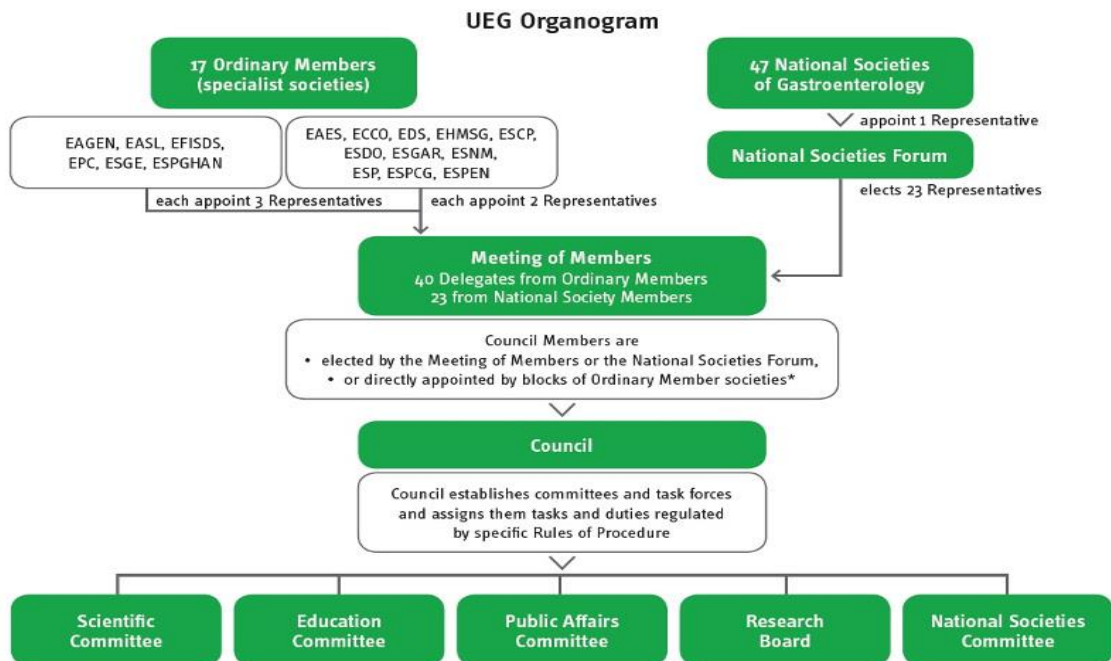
UEG Organogram

17 Ordinary Members
(specialist societies)

EAGEN, EASL, EFISDS, EPC, ESGE, ESPGHAN

EAES, ECCO, EDS, EHMSG, ESCP, ESDO, ESGAR, ESNM, ESP, ESPCG, ESPEN

each appoint 3 Representatives

each appoint 2 Representatives

47 National Societies
of Gastroenterology

appoint 1 Representative

National Societies Forum

elects 23 Representatives

Meeting of Members
40 Delegates from Ordinary Members
23 from National Society Members

Council Members are
• elected by the Meeting of Members or the National Societies Forum,
• or directly appointed by blocks of Ordinary Member societies*

Council

Council establishes committees and task forces and assigns them tasks and duties regulated by specific Rules of Procedure

Scientific Committee

Education Committee

Public Affairs Committee

Research Board

National Societies Committee